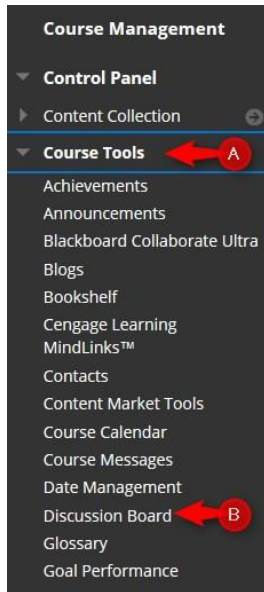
Course Management

Control Panel

Content Collection

Course Tools

A

Achievements

Announcements

Blackboard Collaborate Ultra

Blogs

Bookshelf

Cengage Learning MindLinks™

Contacts

Content Market Tools

Course Calendar

Course Messages

Date Management

Discussion Board

B

Glossary

Goal Performance